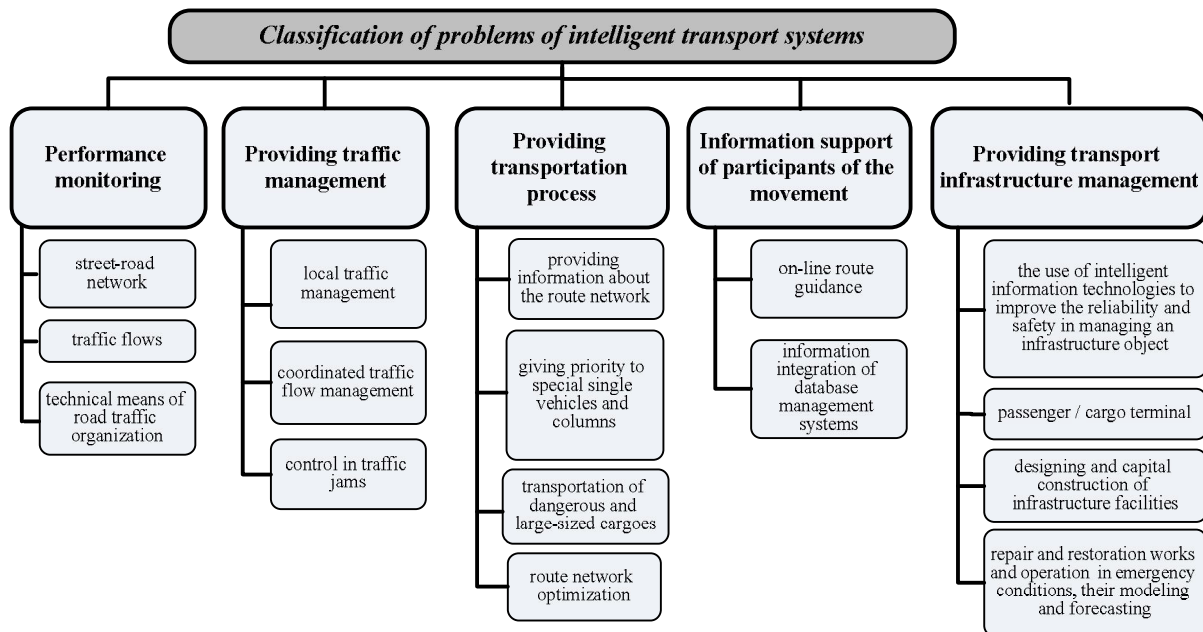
Classification of problems of intelligent transport systems

Performance monitoring

street-road network

traffic flows

technical means of road traffic organization

Providing traffic management

local traffic management

coordinated traffic flow management

control in traffic jams

Providing transportation process

providing information about the route network

giving priority to special single vehicles and columns

transportation of dangerous and large-sized cargoes

route network optimization

Information support of participants of the movement

on-line route guidance

information integration of database management systems

Providing transport infrastructure management

the use of intelligent information technologies to improve the reliability and safety in managing an infrastructure object

passenger / cargo terminal

designing and capital construction of infrastructure facilities

repair and restoration works and operation in emergency conditions, their modeling and forecasting